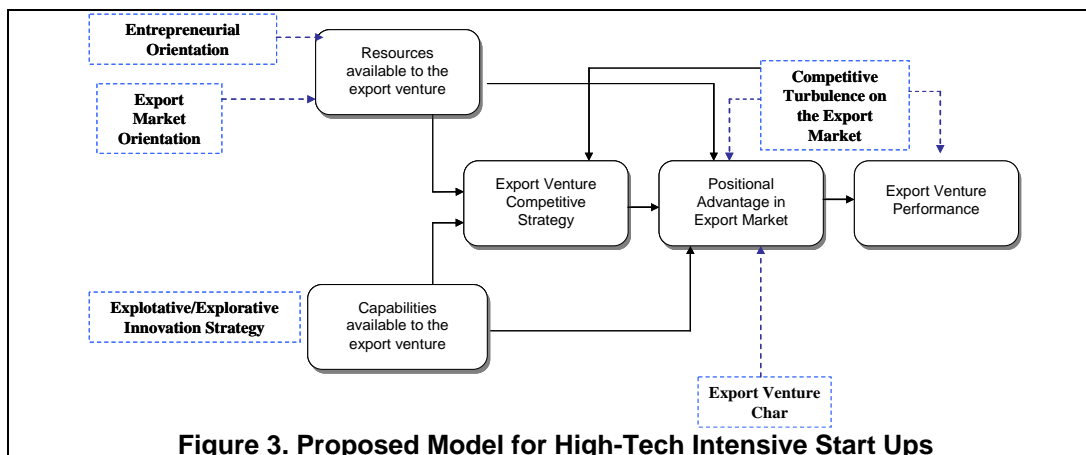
Entrepreneurial Orientation

Export Market Orientation

Resources available to the export venture

Competitive Turbulence on the Export Market

Export Venture Competitive Strategy

Positional Advantage in Export Market

Export Venture Performance

Explotative/Explorative Innovation Strategy

Capabilities available to the export venture

Export Venture Char

Figure 3. Proposed Model for High-Tech Intensive Start Ups